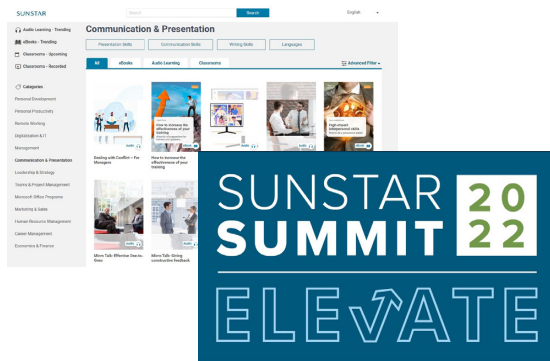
SUNSTAR

Search

Search

English

Audio Learning - Trending

eBooks - Trending

Classrooms - Upcoming

Classrooms - Recorded

Categories

Personal Development

Personal Productivity

Remote Working

Digitalization & IT

Management

Communication & Presentation

Leadership & Strategy

Teams & Project Management

Microsoft Office Programs

Marketing & Sales

Human Resource Management

Career Management

Economics & Finance

Communication & Presentation

Presentation Skills

Communication Skills

Writing Skills

Languages

All

eBooks

Audio Learning

Classrooms

Advanced Filter

How to increase the effectiveness of your training

High-impact interpersonal skills

Dealing with Conflict – For Managers

How to increase the effectiveness of your training

Micro Talk: Effective One-to-Ones

Micro Talk: Giving constructive feedback

SUNSTAR SUMMIT 20 22

ELEVATE